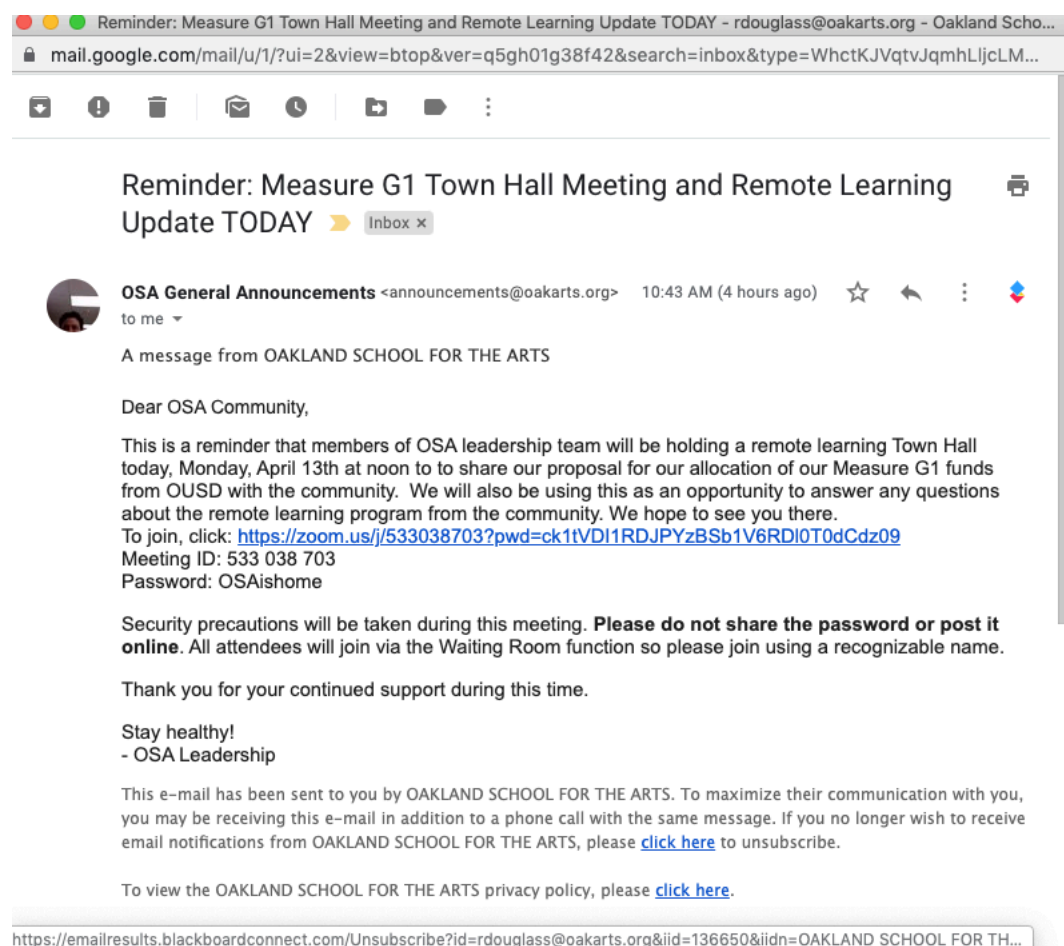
Reminder: Measure G1 Town Hall Meeting and Remote Learning Update TODAY - rdouglass@oakarts.org - Oakland Scho...
mail.google.com/mail/u/1/?ui=2&view=btop&ver=q5gh01g38f42&search=inbox&type=WhctKJVqtvJqmhLljcLM...

Reminder: Measure G1 Town Hall Meeting and Remote Learning Update TODAY Inbox ×

OSA General Announcements <announcements@oakarts.org> 10:43 AM (4 hours ago)
to me

A message from OAKLAND SCHOOL FOR THE ARTS

Dear OSA Community,

This is a reminder that members of OSA leadership team will be holding a remote learning Town Hall today, Monday, April 13th at noon to to share our proposal for our allocation of our Measure G1 funds from OUSD with the community. We will also be using this as an opportunity to answer any questions about the remote learning program from the community. We hope to see you there.
To join, click: https://zoom.us/j/533038703?pwd=ck1tVDI1RDJPYzBSb1V6RDl0T0dCdz09
Meeting ID: 533 038 703
Password: OSAishome

Security precautions will be taken during this meeting. **Please do not share the password or post it online**. All attendees will join via the Waiting Room function so please join using a recognizable name.

Thank you for your continued support during this time.

Stay healthy!
- OSA Leadership

This e-mail has been sent to you by OAKLAND SCHOOL FOR THE ARTS. To maximize their communication with you, you may be receiving this e-mail in addition to a phone call with the same message. If you no longer wish to receive email notifications from OAKLAND SCHOOL FOR THE ARTS, please click here to unsubscribe.

To view the OAKLAND SCHOOL FOR THE ARTS privacy policy, please click here.

https://emailresults.blackboardconnect.com/Unsubscribe?id=rdouglass@oakarts.org&iid=136650&iidn=OAKLAND SCHOOL FOR TH...